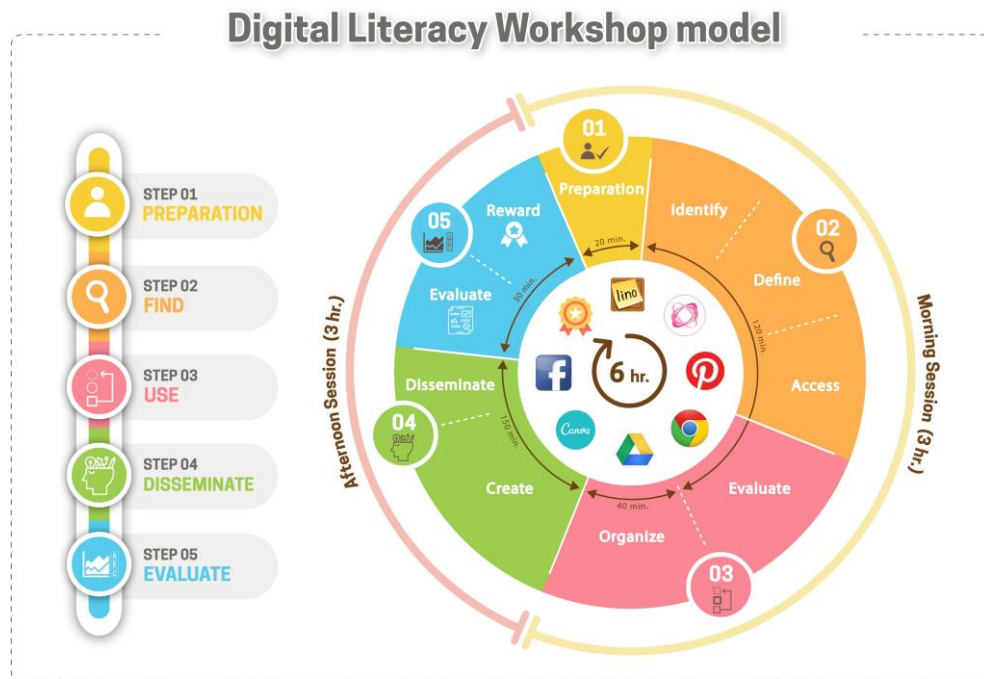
Digital Literacy Workshop model

STEP 01
PREPARATION

STEP 02
FIND

STEP 03
USE

STEP 04
DISSEMINATE

STEP 05
EVALUATE

Afternoon Session (3 hr.)

01
Preparation

20 min.

Identify

02
Define

120 min.

Access

Morning Session (3 hr.)

Evaluate

03
Organize

40 min.

Create

150 min.

04
Disseminate

Evaluate

30 min.

05
Reward

lino

6 hr.

Canva